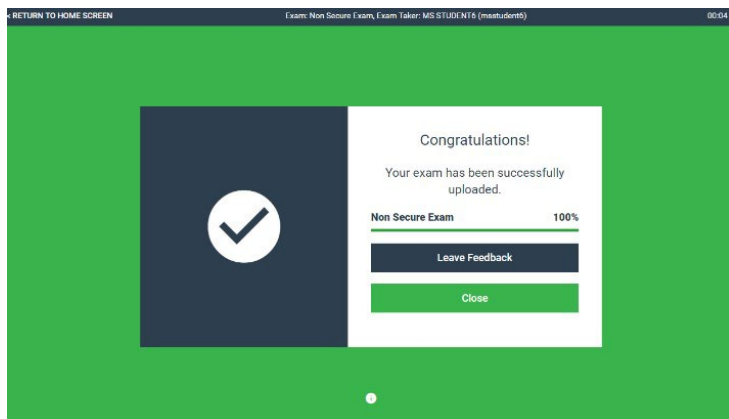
< RETURN TO HOME SCREEN

Exam: Non Secure Exam, Exam Taker: MS STUDENT6 (msstudent6)

00:04

Congratulations!

Your exam has been successfully uploaded.

Non Secure Exam

100%

Leave Feedback

Close

i